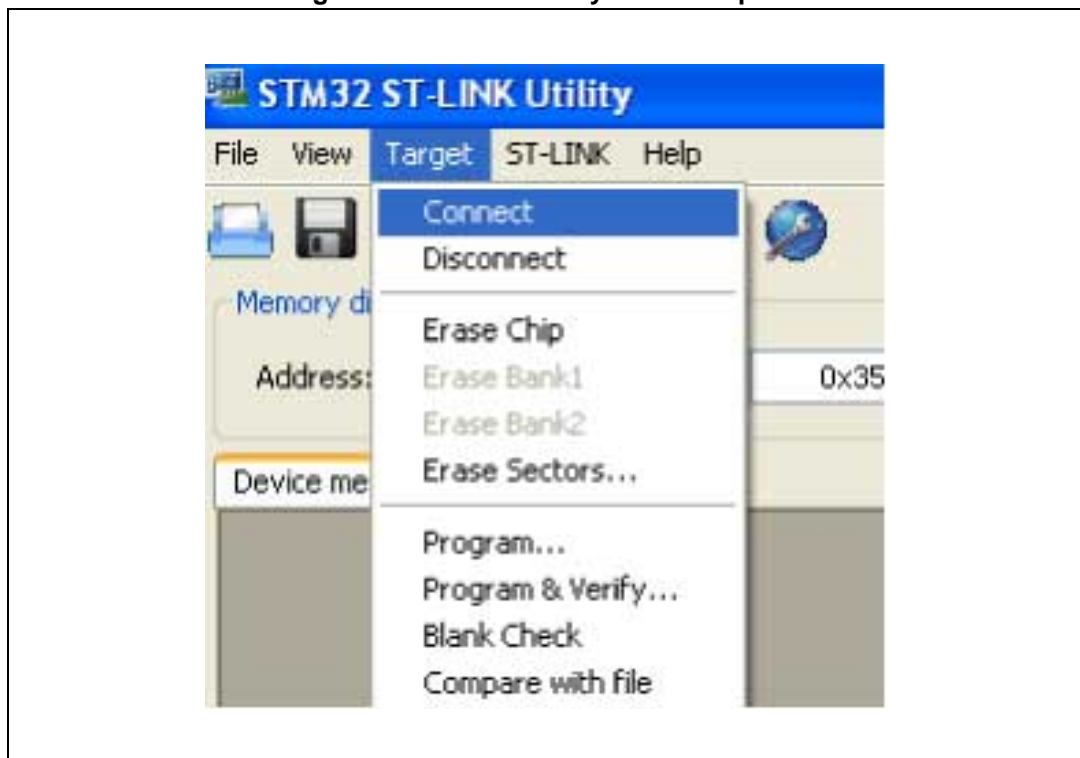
STM32 ST-LINK Utility

File View Target ST-LINK Help

Connect
Disconnect
Erase Chip
Erase Bank1
Erase Bank2
Erase Sectors...
Program...
Program & Verify...
Blank Check
Compare with file

Memory di

Address:

0x35

Device me